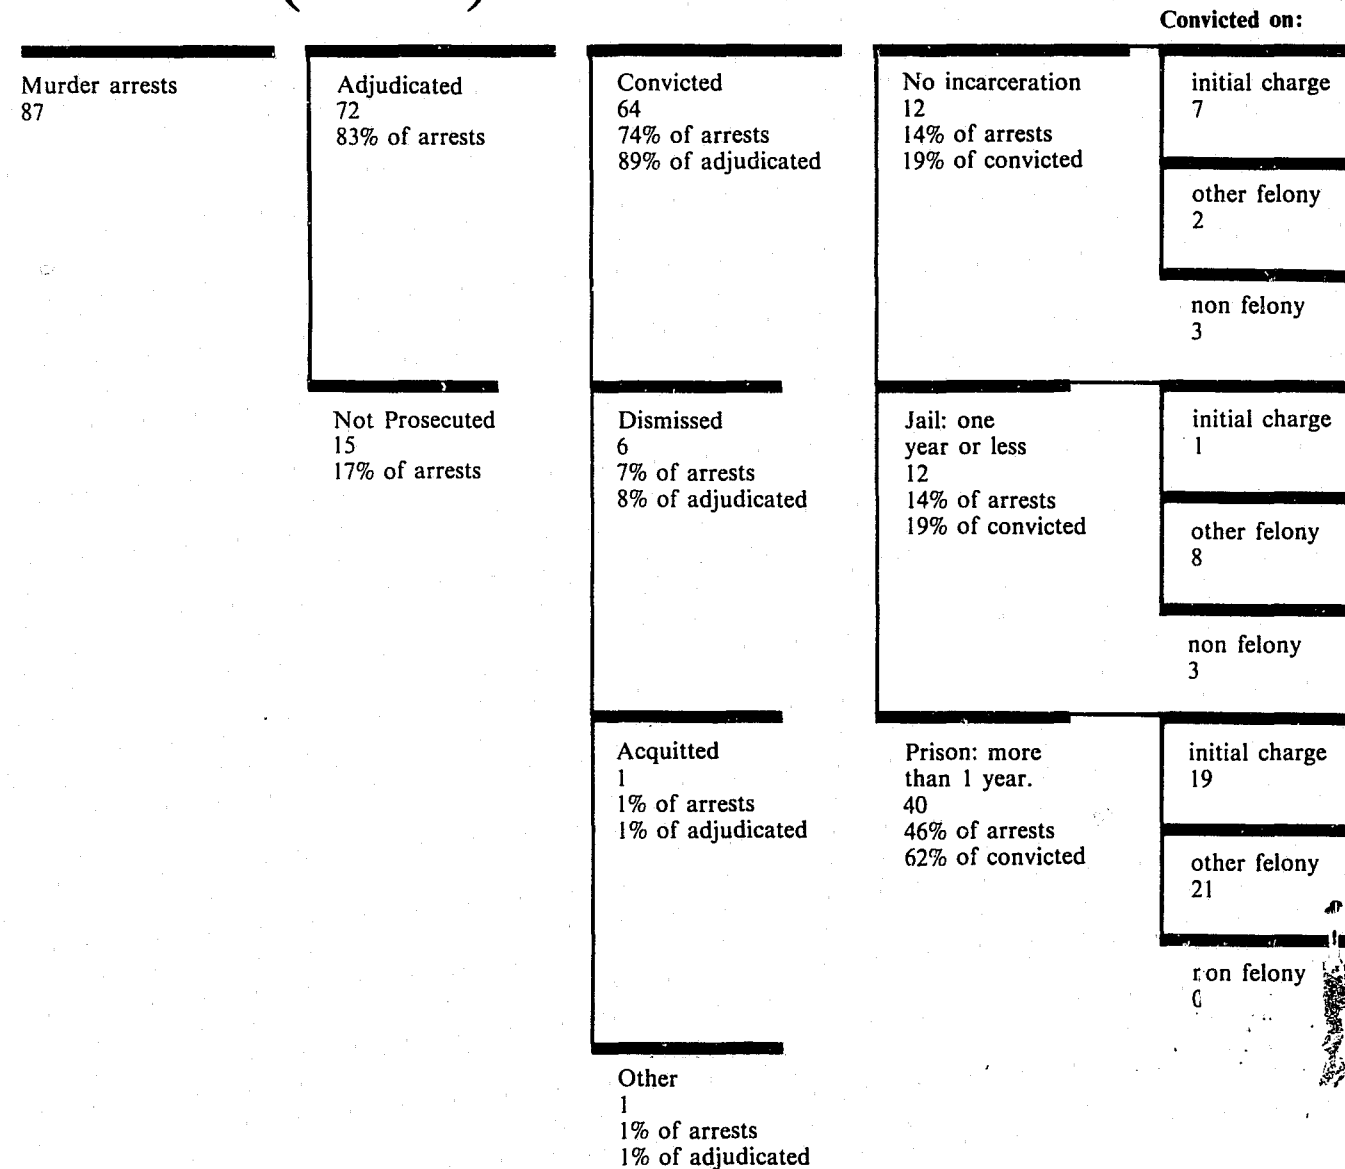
Convicted on:

Murder arrests
87

Adjudicated
72
83% of arrests

Not Prosecuted
15
17% of arrests

Convicted
64
74% of arrests
89% of adjudicated

Dismissed
6
7% of arrests
8% of adjudicated

Acquitted
1
1% of arrests
1% of adjudicated

Other
1
1% of arrests
1% of adjudicated

No incarceration
12
14% of arrests
19% of convicted

Jail: one year or less
12
14% of arrests
19% of convicted

Prison: more than 1 year.
40
46% of arrests
62% of convicted

initial charge
7

other felony
2

non felony
3

initial charge
1

other felony
8

non felony
3

initial charge
19

other felony
21

non felony
0